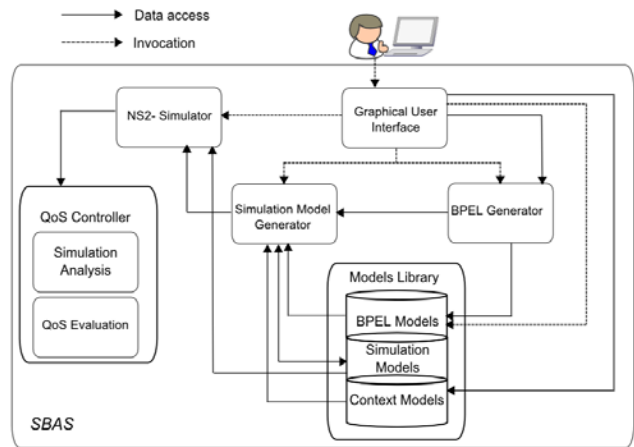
Data access
Invocation

NS2- Simulator
Graphical User Interface

QoS Controller
Simulation Analysis
QoS Evaluation

Simulation Model Generator
BPEL Generator

Models Library
BPEL Models
Simulation Models
Context Models

SBAS